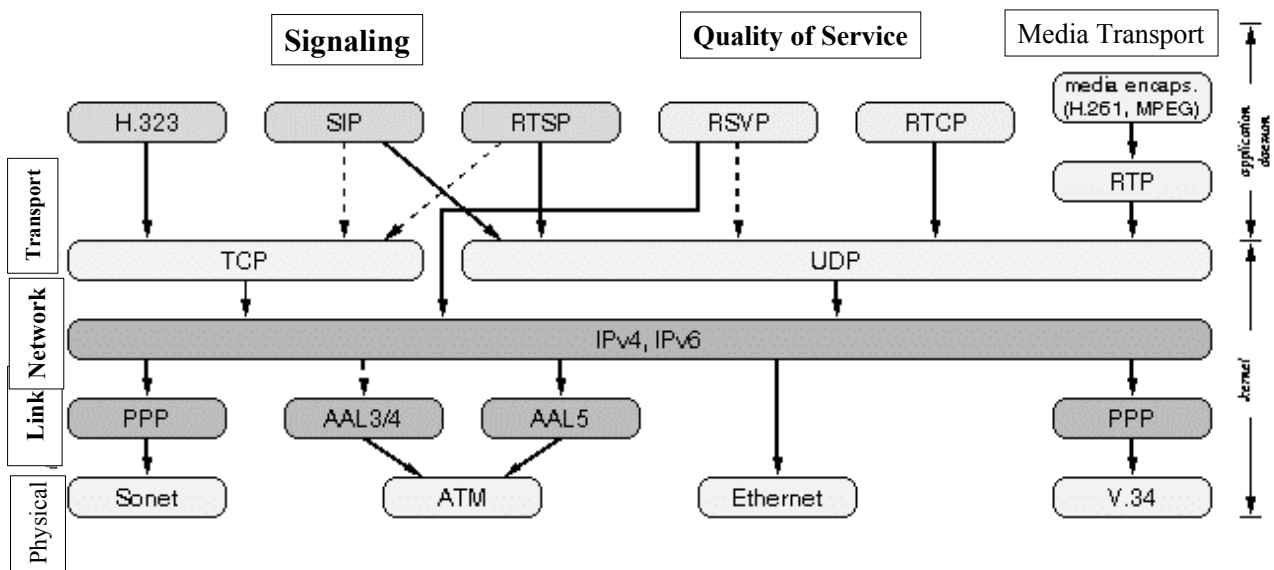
Signaling

Quality of Service

Media Transport

application daemon

H.323

SIP

RTSP

RSVP

RTCP

media encaps. (H.261, MPEG)

RTP

Transport

TCP

UDP

Network

IPv4, IPv6

kernel

Link

PPP

AAL3/4

AAL5

PPP

Physical

Sonet

ATM

Ethernet

V.34